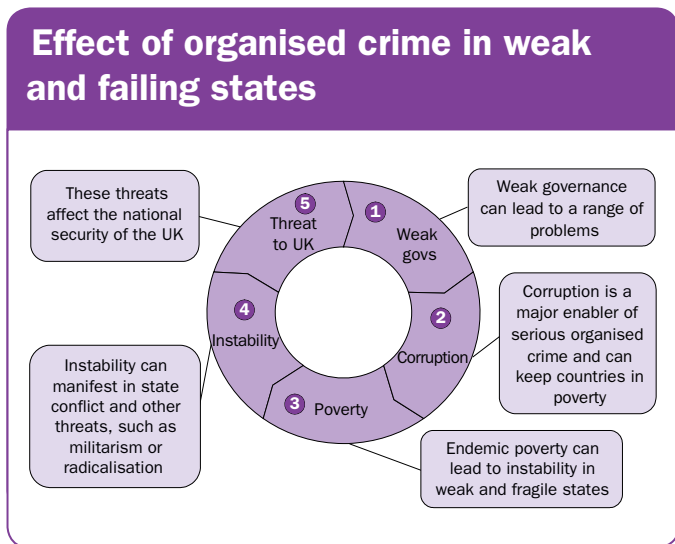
Effect of organised crime in weak and failing states

These threats affect the national security of the UK

5 Threat to UK

1 Weak govs

Weak governance can lead to a range of problems

2 Corruption

Corruption is a major enabler of serious organised crime and can keep countries in poverty

3 Poverty

Endemic poverty can lead to instability in weak and fragile states

4 Instability

Instability can manifest in state conflict and other threats, such as militarism or radicalisation